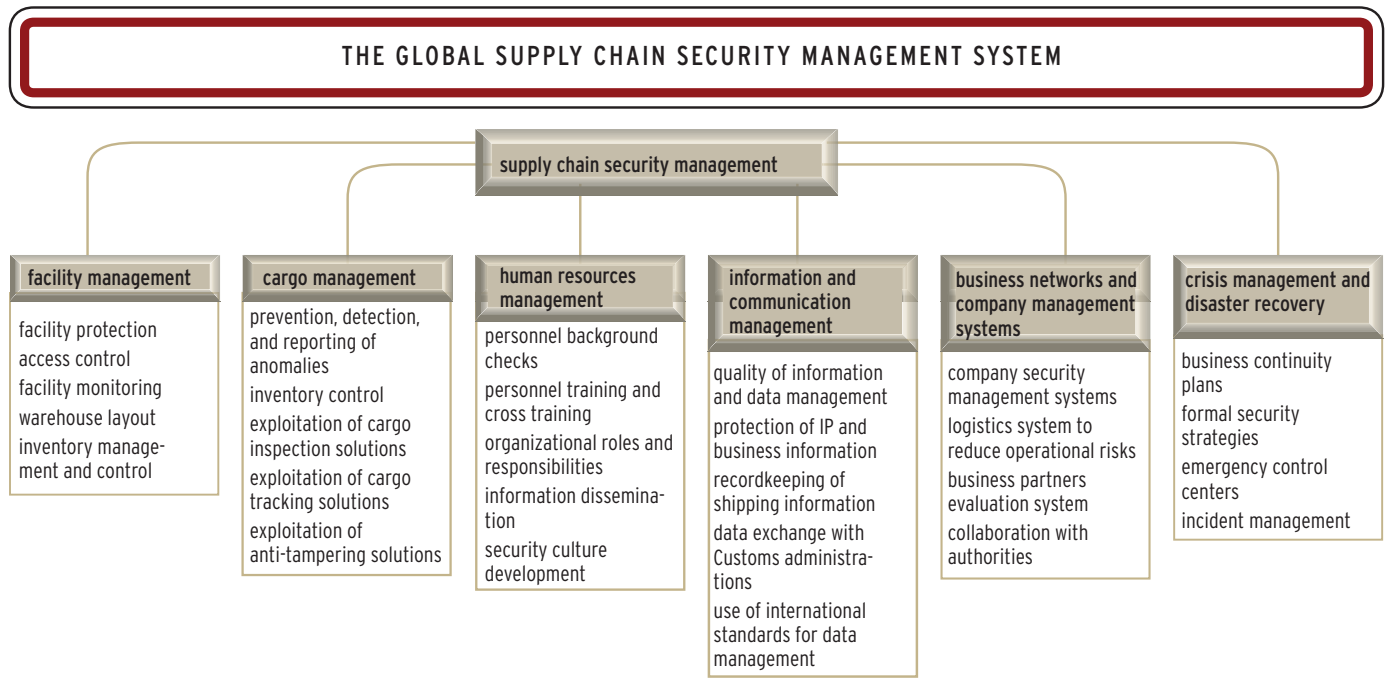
THE GLOBAL SUPPLY CHAIN SECURITY MANAGEMENT SYSTEM

supply chain security management

facility management

facility protection
access control
facility monitoring
warehouse layout
inventory management and control

cargo management

prevention, detection, and reporting of anomalies
inventory control
exploitation of cargo inspection solutions
exploitation of cargo tracking solutions
exploitation of anti-tampering solutions

human resources management

personnel background checks
personnel training and cross training
organizational roles and responsibilities
information dissemination
security culture development

information and communication management

quality of information and data management
protection of IP and business information
recordkeeping of shipping information
data exchange with Customs administrations
use of international standards for data management

business networks and company management systems

company security management systems
logistics system to reduce operational risks
business partners evaluation system
collaboration with authorities

crisis management and disaster recovery

business continuity plans
formal security strategies
emergency control centers
incident management